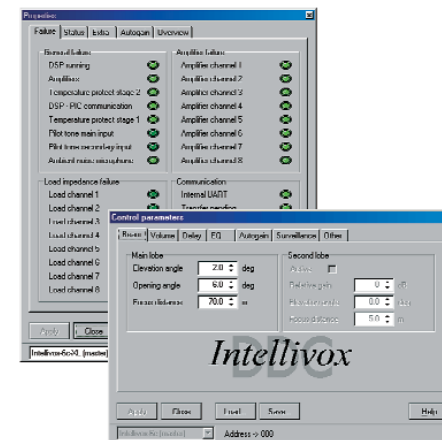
Properties

Failure | Status | Extra | Autogain | Overview

General failure
DSP running
Amplifiers
Temperature protect stage 2
DSP - PIC communication
Temperature protect stage 1
Pilot tone main input
Pilot tone secondary input
Ambient noise microphone

Amplifier failure
Amplifier channel 1
Amplifier channel 2
Amplifier channel 3
Amplifier channel 4
Amplifier channel 5
Amplifier channel 6
Amplifier channel 7
Amplifier channel 8

Load impedance failure
Load channel 1
Load channel 2
Load channel 3
Load channel 4
Load channel 5
Load channel 6
Load channel 7
Load channel 8

Communication
Internal UART
Transfer pending

Apply | Close

Intellivox-6c-XL (master)

Control parameters

Beam | Volume | Delay | EQ | Autogain | Surveillance | Other

Main lobe
Elevation angle 2.0 deg
Opening angle 6.0 deg
Focus distance 70.0 m

Second lobe
Active
Relative gain 0 dB
Elevation angle 0.0 deg
Focus distance 5.0 m

Intellivox
DDC

Apply | Close | Load | Save | Help

Intellivox-6c (master) | Address -> 000